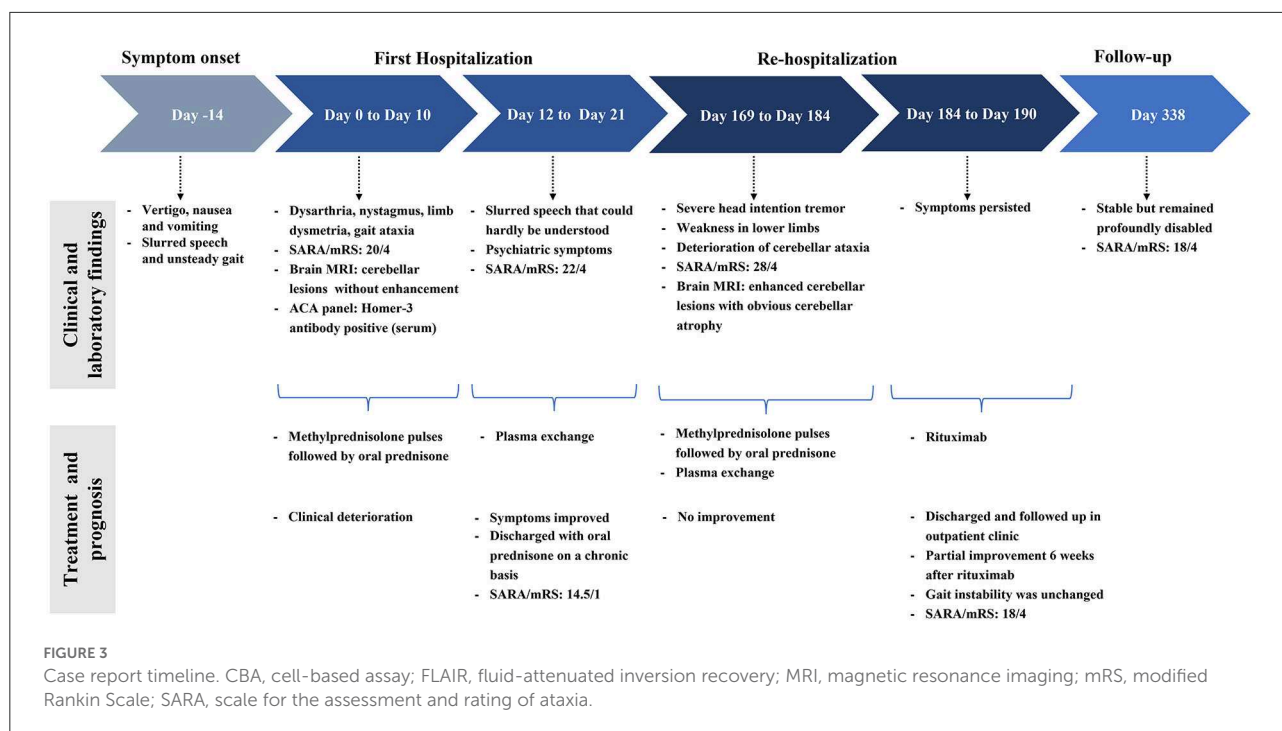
Symptom onset

First Hospitalization

Re-hospitalization

Follow-up

Day -14

Day 0 to Day 10

Day 12 to Day 21

Day 169 to Day 184

Day 184 to Day 190

Day 338

Clinical and laboratory findings

- Vertigo, nausea and vomiting
- Slurred speech and unsteady gait

- Dysarthria, nystagmus, limb dysmetria, gait ataxia
- SARA/mRS: 20/4
- Brain MRI: cerebellar lesions without enhancement
- ACA panel: Homer-3 antibody positive (serum)

- Slurred speech that could hardly be understood
- Psychiatric symptoms
- SARA/mRS: 22/4

- Severe head intention tremor
- Weakness in lower limbs
- Deterioration of cerebellar ataxia
- SARA/mRS: 28/4
- Brain MRI: enhanced cerebellar lesions with obvious cerebellar atrophy

- Symptoms persisted

- Stable but remained profoundly disabled
- SARA/mRS: 18/4

Treatment and prognosis

- Methylprednisolone pulses followed by oral prednisone

- Clinical deterioration

- Plasma exchange

- Symptoms improved
- Discharged with oral prednisone on a chronic basis
- SARA/mRS: 14.5/1

- Methylprednisolone pulses followed by oral prednisone
- Plasma exchange

- No improvement

- Rituximab

- Discharged and followed up in outpatient clinic
- Partial improvement 6 weeks after rituximab
- Gait instability was unchanged
- SARA/mRS: 18/4

FIGURE 3
Case report timeline. CBA, cell-based assay; FLAIR, fluid-attenuated inversion recovery; MRI, magnetic resonance imaging; mRS, modified Rankin Scale; SARA, scale for the assessment and rating of ataxia.